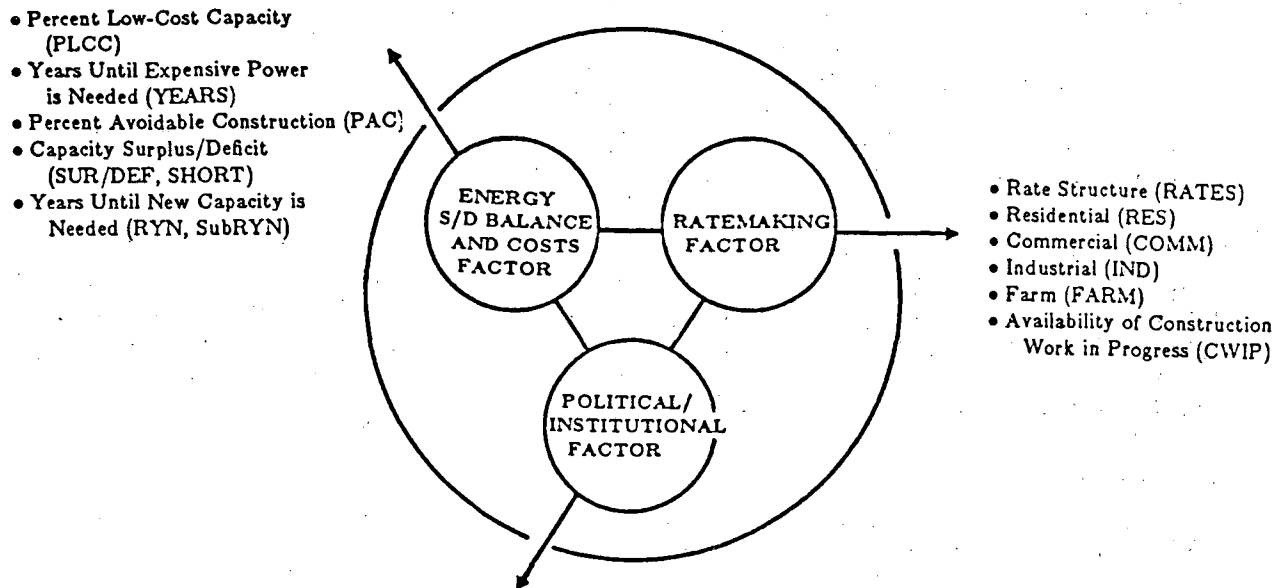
• Percent Low-Cost Capacity (PLCC)
• Years Until Expensive Power is Needed (YEARS)
• Percent Avoidable Construction (PAC)
• Capacity Surplus/Deficit (SUR/DEF, SHORT)
• Years Until New Capacity is Needed (RYN, SubRYN)

ENERGY S/D BALANCE AND COSTS FACTOR

RATEMAKING FACTOR

POLITICAL/ INSTITUTIONAL FACTOR

• Rate Structure (RATES)
• Residential (RES)
• Commercial (COMM)
• Industrial (IND)
• Farm (FARM)
• Availability of Construction Work in Progress (CWIP)